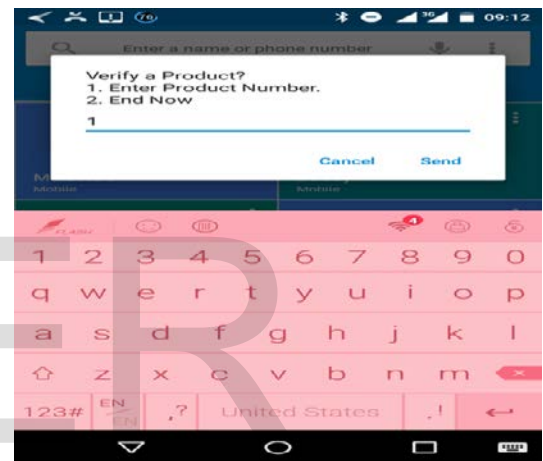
76

3G

09:12

Enter a name or phone number

Verify a Product?
1. Enter Product Number.
2. End Now

1

Cancel

Send

Mobile

Mobile

FLASH

4

1 2 3 4 5 6 7 8 9 0

q w e r t y u i o p

a s d f g h j k l

z x c v b n m

123#

EN EN

,?

United States

.!